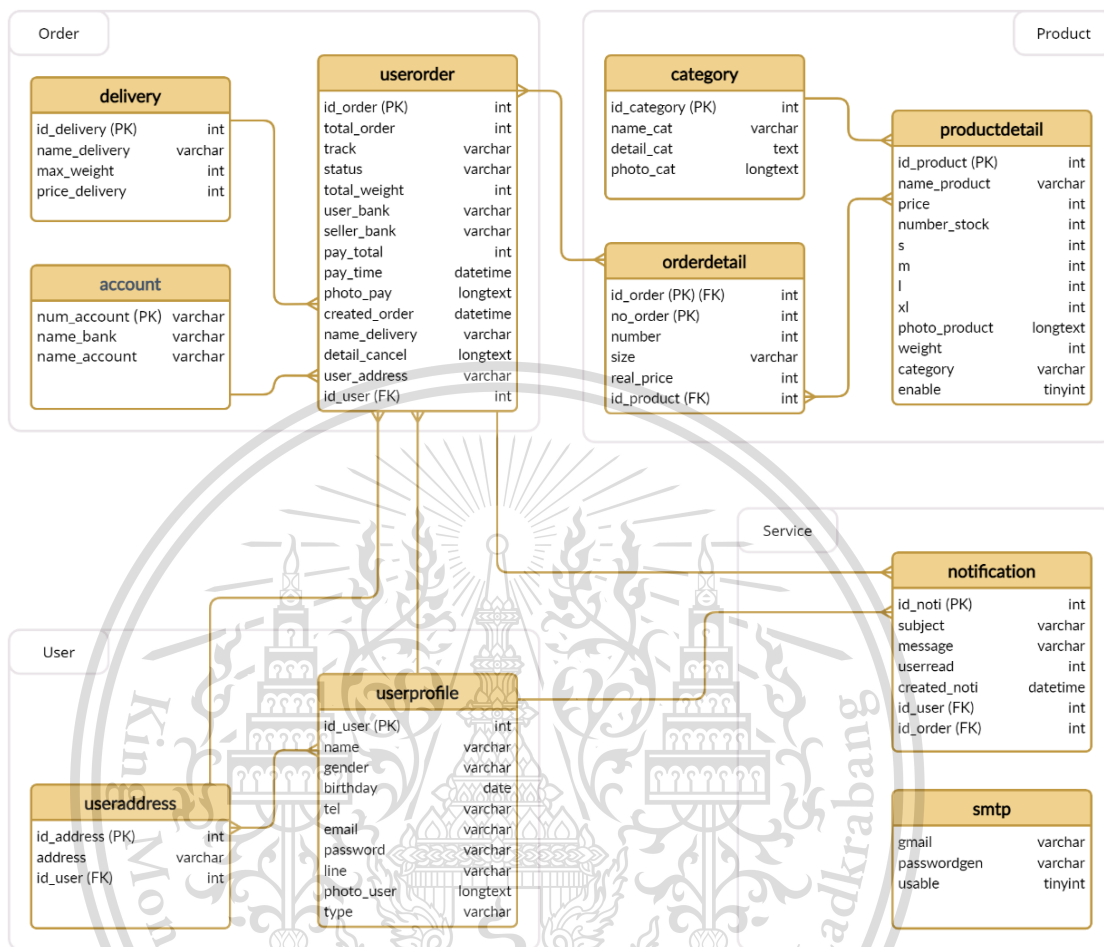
Order

Product

delivery
| | |
|---|---|
| id_delivery (PK) | int |
| name_delivery | varchar |
| max_weight | int |
| price_delivery | int |

userorder
| | |
|---|---|
| id_order (PK) | int |
| total_order | int |
| track | varchar |
| status | varchar |
| total_weight | int |
| user_bank | varchar |
| seller_bank | varchar |
| pay_total | int |
| pay_time | datetime |
| photo_pay | longtext |
| created_order | datetime |
| name_delivery | varchar |
| detail_cancel | longtext |
| user_address | varchar |
| id_user (FK) | int |

category
| | |
|---|---|
| id_category (PK) | int |
| name_cat | varchar |
| detail_cat | text |
| photo_cat | longtext |

productdetail
| | |
|---|---|
| id_product (PK) | int |
| name_product | varchar |
| price | int |
| number_stock | int |
| s | int |
| m | int |
| l | int |
| xl | int |
| photo_product | longtext |
| weight | int |
| category | varchar |
| enable | tinyint |

account
| | |
|---|---|
| num_account (PK) | varchar |
| name_bank | varchar |
| name_account | varchar |

orderdetail
| | |
|---|---|
| id_order (PK) (FK) | int |
| no_order (PK) | int |
| number | int |
| size | varchar |
| real_price | int |
| id_product (FK) | int |

Service

notification
| | |
|---|---|
| id_noti (PK) | int |
| subject | varchar |
| message | varchar |
| userread | int |
| created_noti | datetime |
| id_user (FK) | int |
| id_order (FK) | int |

User

userprofile
| | |
|---|---|
| id_user (PK) | int |
| name | varchar |
| gender | varchar |
| birthday | date |
| tel | varchar |
| email | varchar |
| password | varchar |
| line | varchar |
| photo_user | longtext |
| type | varchar |

useraddress
| | |
|---|---|
| id_address (PK) | int |
| address | varchar |
| id_user (FK) | int |

smtp
| | |
|---|---|
| gmail | varchar |
| passwordgen | varchar |
| usable | tinyint |

King Mon ... Ladkrabang